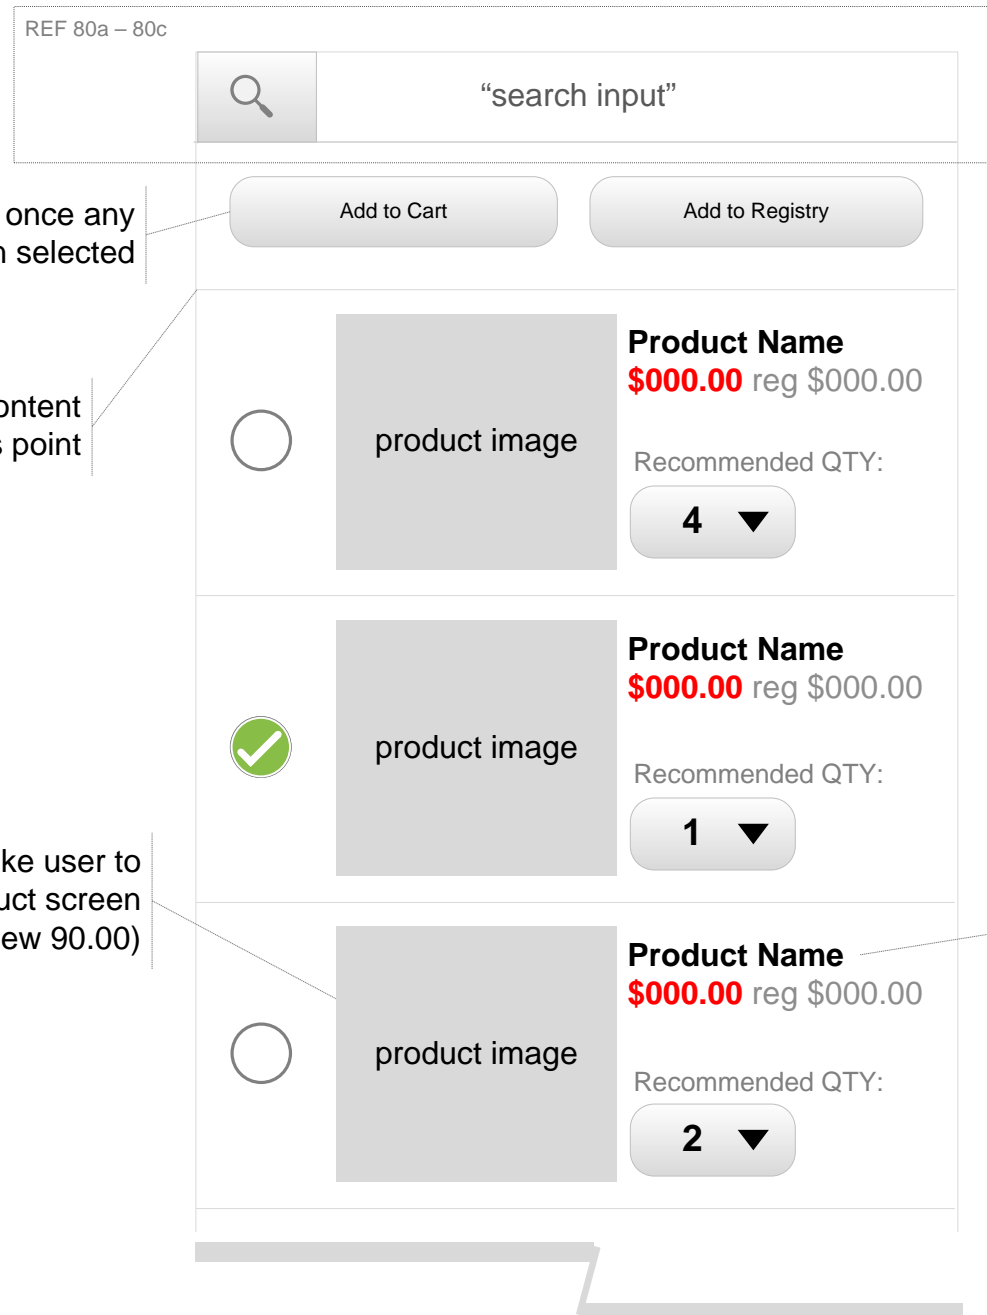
REF 80a – 80c

“search input”

once any
selected

Add to Cart

Add to Registry

ontent
point

product image

Product Name
$000.00 reg $000.00

Recommended QTY:

4

product image

Product Name
$000.00 reg $000.00

Recommended QTY:

1

ke user to
uct screen
ew 90.00)

product image

Product Name
$000.00 reg $000.00

Recommended QTY:

2